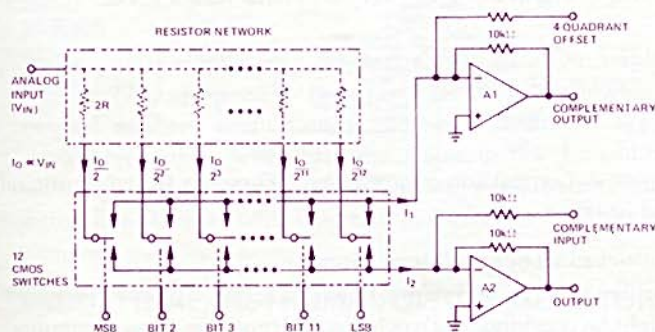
RESISTOR NETWORK

ANALOG INPUT ($V_{IN}$)

2R

$I_O \propto V_{IN}$

$\frac{I_O}{2}$

$\frac{I_O}{2^2}$

$\frac{I_O}{2^3}$

$\frac{I_O}{2^{11}}$

$\frac{I_O}{2^{12}}$

4 QUADRANT OFFSET

10kΩ

A1

COMPLEMENTARY OUTPUT

$I_1$

$I_2$

10kΩ

10kΩ

COMPLEMENTARY INPUT

A2

OUTPUT

12 CMOS SWITCHES

MSB

BIT 2

BIT 3

BIT 11

LSB